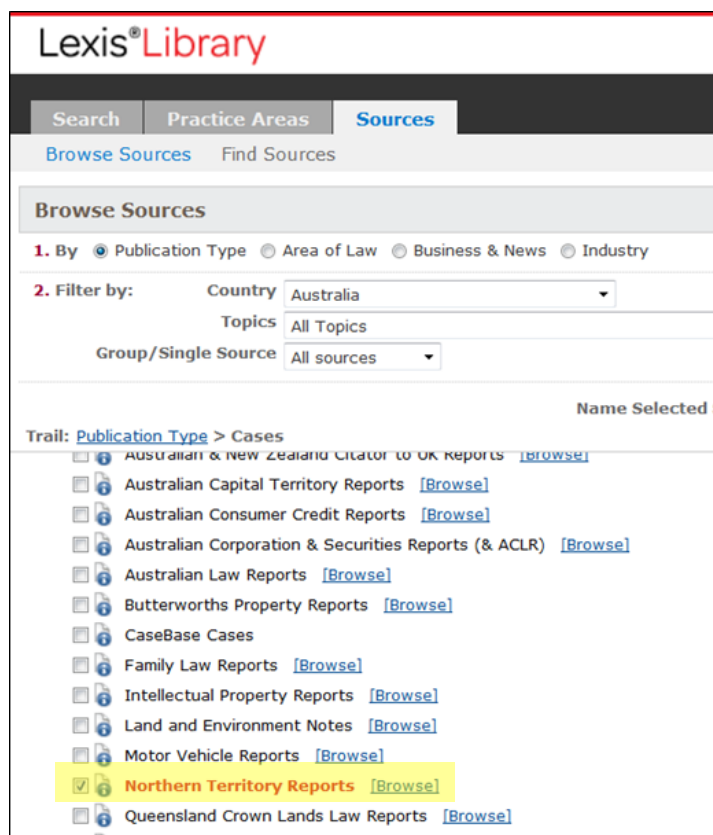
Lexis®Library

Search Practice Areas Sources

Browse Sources Find Sources

Browse Sources

1. By Publication Type Area of Law Business & News Industry

2. Filter by: Country Australia

Topics All Topics

Group/Single Source All sources

Name Selected

Trail: Publication Type > Cases

Australian & New Zealand Citator to UK Reports [Browse]

Australian Capital Territory Reports [Browse]

Australian Consumer Credit Reports [Browse]

Australian Corporation & Securities Reports (& ACLR) [Browse]

Australian Law Reports [Browse]

Butterworths Property Reports [Browse]

CaseBase Cases

Family Law Reports [Browse]

Intellectual Property Reports [Browse]

Land and Environment Notes [Browse]

Motor Vehicle Reports [Browse]

Northern Territory Reports [Browse]

Queensland Crown Lands Law Reports [Browse]